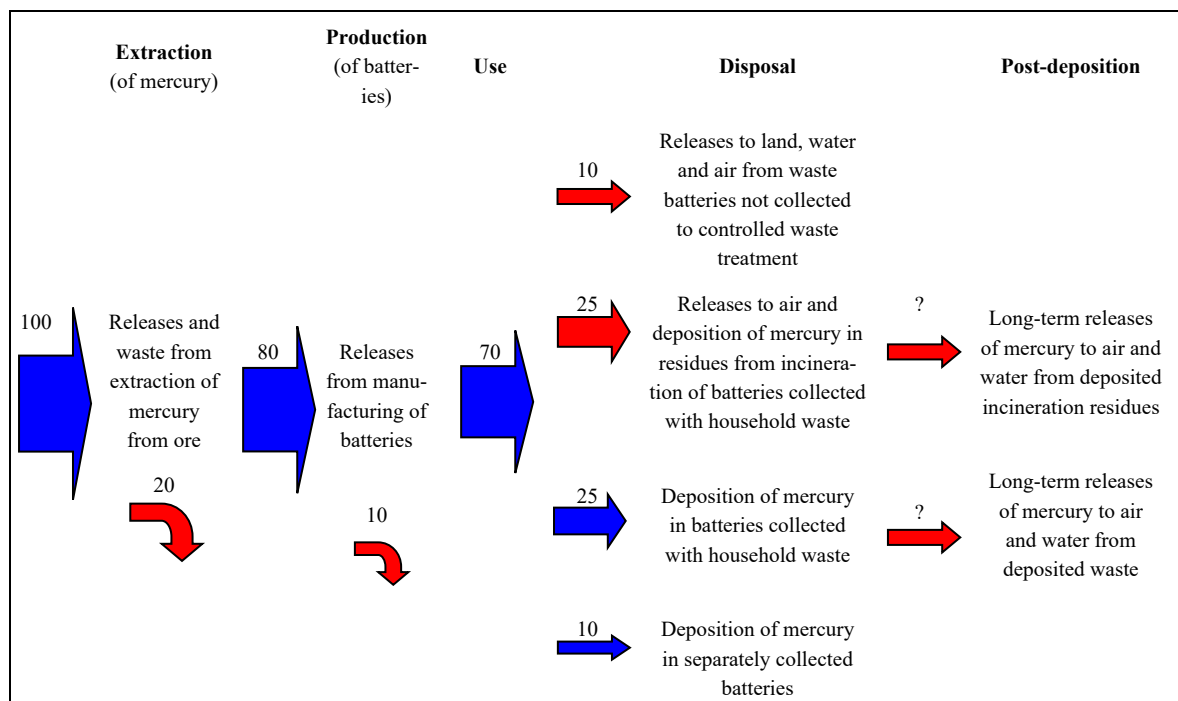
**Extraction** (of mercury)

**Production** (of batteries)

**Use**

**Disposal**

**Post-deposition**

100

Releases and waste from extraction of mercury from ore

20

80

Releases from manufacturing of batteries

10

70

10

Releases to land, water and air from waste batteries not collected to controlled waste treatment

25

Releases to air and deposition of mercury in residues from incineration of batteries collected with household waste

?

Long-term releases of mercury to air and water from deposited incineration residues

25

Deposition of mercury in batteries collected with household waste

?

Long-term releases of mercury to air and water from deposited waste

10

Deposition of mercury in separately collected batteries